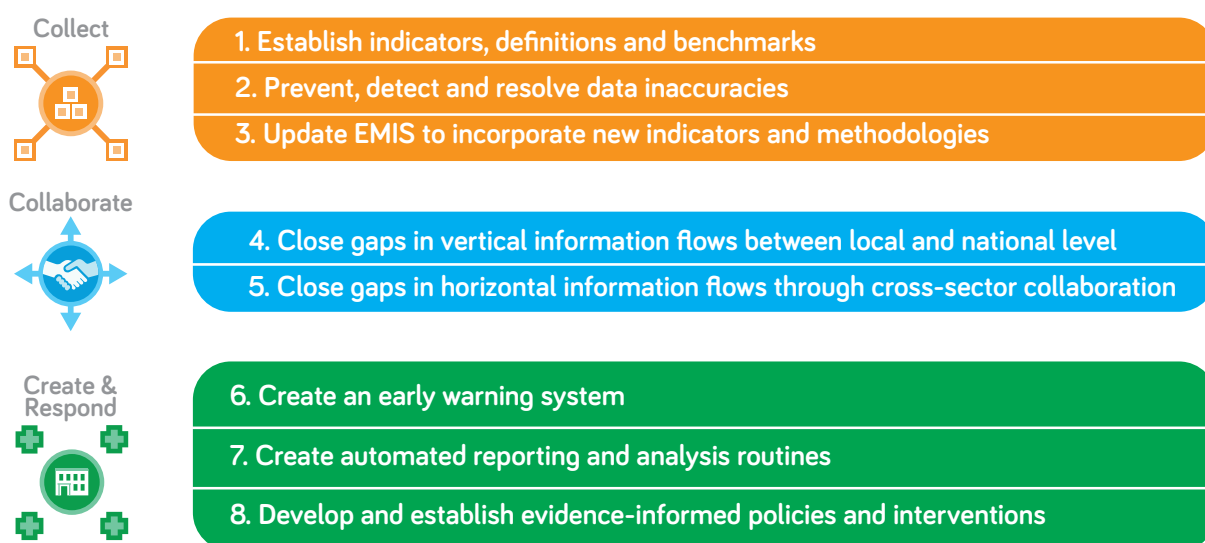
Collect

1. Establish indicators, definitions and benchmarks
2. Prevent, detect and resolve data inaccuracies
3. Update EMIS to incorporate new indicators and methodologies

Collaborate

4. Close gaps in vertical information flows between local and national level
5. Close gaps in horizontal information flows through cross-sector collaboration

Create & Respond

6. Create an early warning system
7. Create automated reporting and analysis routines
8. Develop and establish evidence-informed policies and interventions